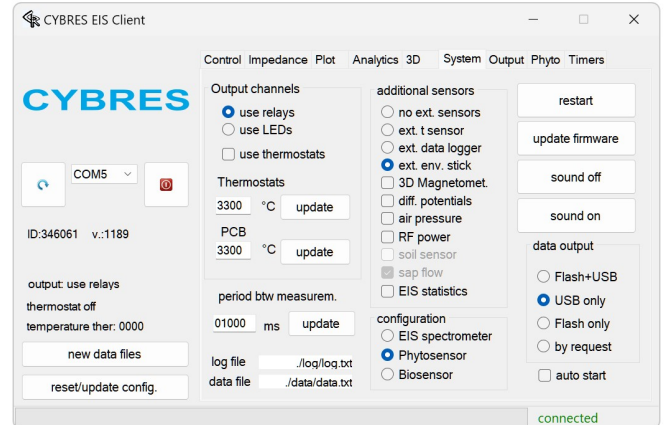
CYBRES EIS Client

Control Impedance Plot Analytics 3D System Output Phyto Timers

CYBRES

COM5

ID:346061 v.:1189

output: use relays
thermostat off
temperature ther: 0000

new data files

reset/update config.

Output channels
use relays
use LEDs
use thermostats

Thermostats
3300 °C update

PCB
3300 °C update

period btw measurem.
01000 ms update

log file ./log/log.txt
data file ./data/data.txt

additional sensors
no ext. sensors
ext. t sensor
ext. data logger
ext. env. stick
3D Magnetomet.
diff. potentials
air pressure
RF power
soil sensor
sap flow
EIS statistics

configuration
EIS spectrometer
Phytosensor
Biosensor

restart

update firmware

sound off

sound on

data output
Flash+USB
USB only
Flash only
by request

auto start

connected